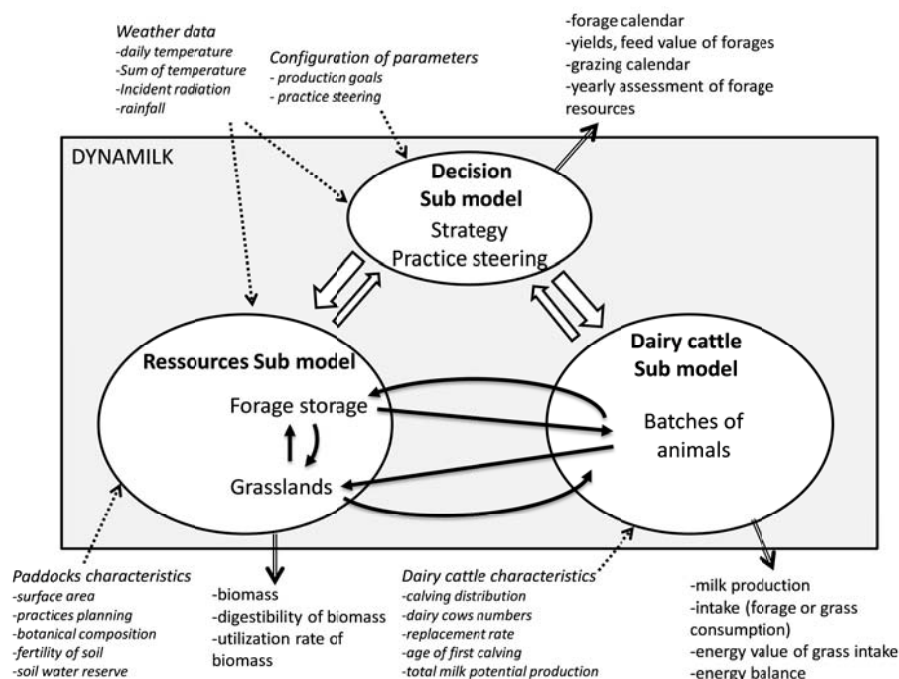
Weather data
-daily temperature
-Sum of temperature
-Incident radiation
-rainfall

Configuration of parameters
- production goals
- practice steering

-forage calendar
-yields, feed value of forages
-grazing calendar
-yearly assessment of forage resources

DYNAMILK

Decision
Sub model
Strategy
Practice steering

Ressources Sub model
Forage storage
Grasslands

Dairy cattle
Sub model
Batches of animals

Paddocks characteristics
-surface area
-practices planning
-botanical composition
-fertility of soil
-soil water reserve

-biomass
-digestibility of biomass
-utilization rate of biomass

Dairy cattle characteristics
-calving distribution
-dairy cows numbers
-replacement rate
-age of first calving
-total milk potential production

-milk production
-intake (forage or grass consumption)
-energy value of grass intake
-energy balance